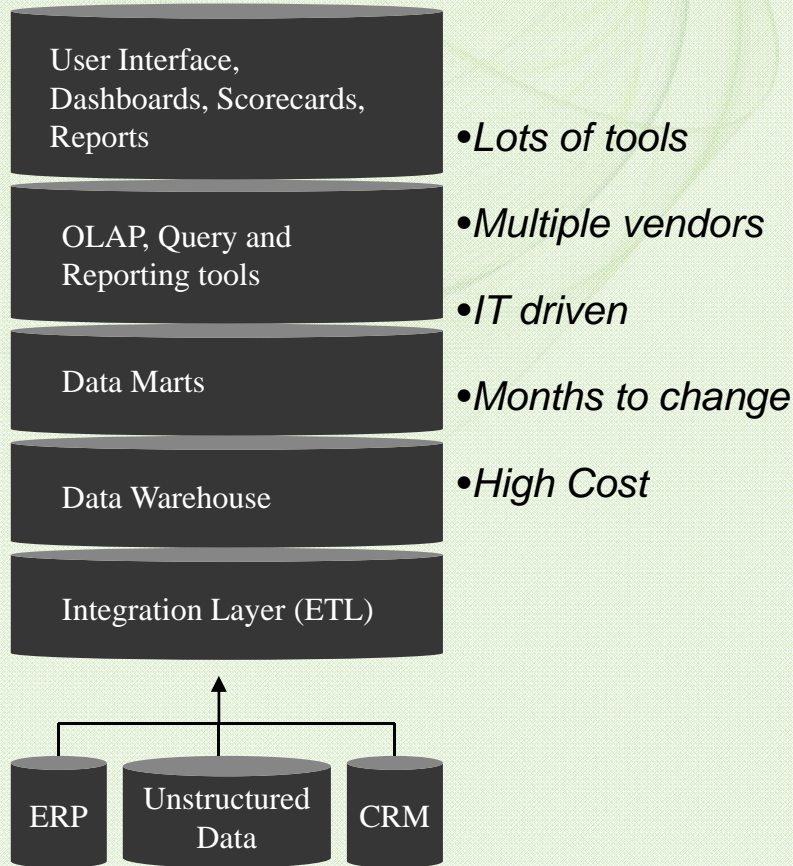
User Interface, Dashboards, Scorecards, Reports

OLAP, Query and Reporting tools

Data Marts

Data Warehouse

Integration Layer (ETL)

ERP

Unstructured Data

CRM

•Lots of tools

•Multiple vendors

•IT driven

•Months to change

•High Cost